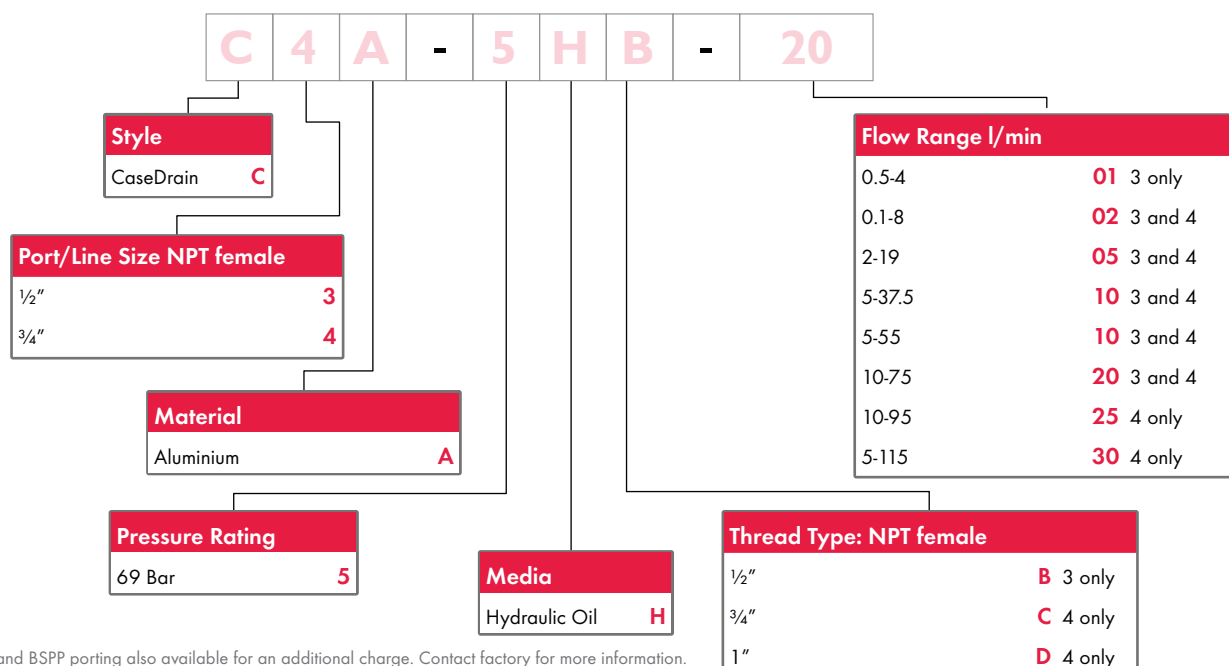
C 4 A - 5 H B - 20

Style
CaseDrain C

Port/Line Size NPT female
½″ 3
¾″ 4

Material
Aluminium A

Pressure Rating
69 Bar 5

Media
Hydraulic Oil H

Flow Range l/min
| | | |
|---|---|---|
| 0.5-4 | 01 | 3 only |
| 0.1-8 | 02 | 3 and 4 |
| 2-19 | 05 | 3 and 4 |
| 5-37.5 | 10 | 3 and 4 |
| 5-55 | 10 | 3 and 4 |
| 10-75 | 20 | 3 and 4 |
| 10-95 | 25 | 4 only |
| 5-115 | 30 | 4 only |

Thread Type: NPT female
| | | |
|---|---|---|
| ½″ | B | 3 only |
| ¾″ | C | 4 only |
| 1″ | D | 4 only |

and BSPP porting also available for an additional charge. Contact factory for more information.